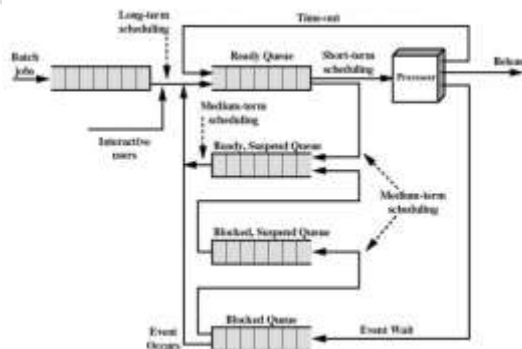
Long-term scheduling

Time-out

Batch jobs

Ready Queue

Short-term scheduling

Processor

Release

Medium-term scheduling

Interactive users

Ready, Suspend Queue

Medium-term scheduling

Blocked, Suspend Queue

Event Occurs

Blocked Queue

Event Wait